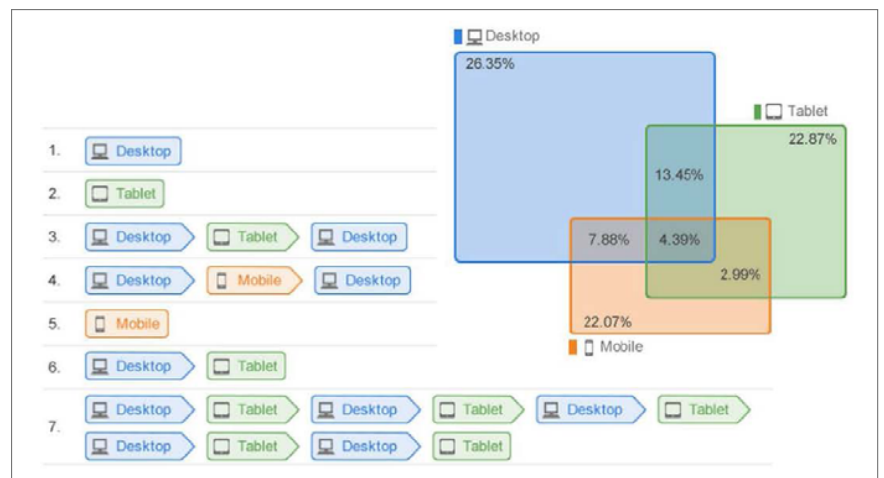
Desktop
26.35%

Tablet
22.87%

13.45%

7.88%

4.39%

2.99%

22.07%

Mobile

1. Desktop

2. Tablet

3. Desktop Tablet Desktop

4. Desktop Mobile Desktop

5. Mobile

6. Desktop Tablet

7. Desktop Tablet Desktop Tablet Desktop Tablet
Desktop Tablet Desktop Tablet